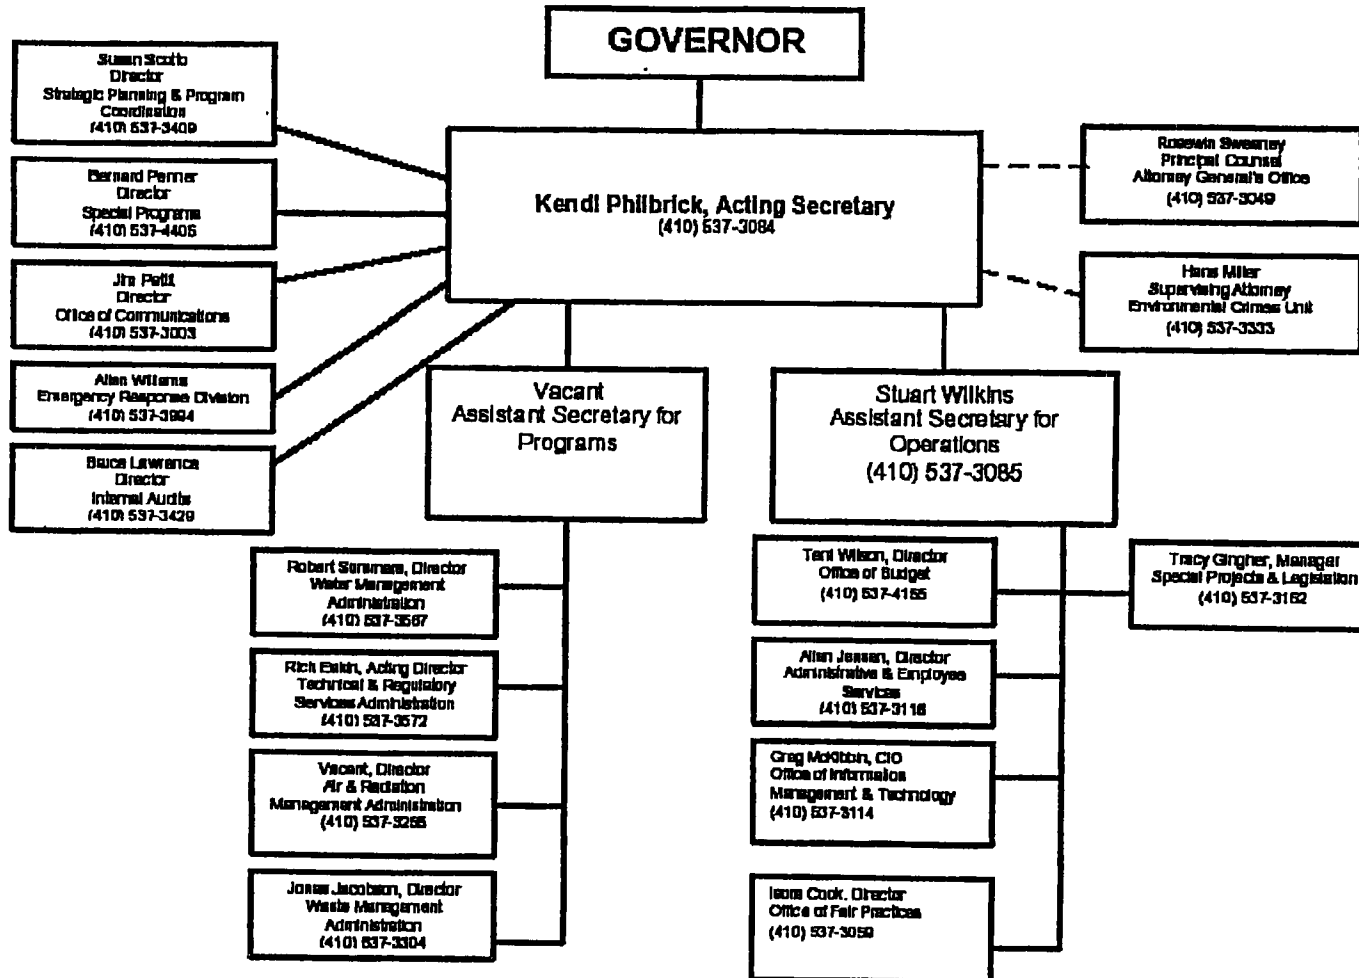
GOVERNOR

Susan Scotto
Director
Strategic Planning & Program Coordination
(410) 537-3409

Bernard Penner
Director
Special Programs
(410) 537-4405

Jim Pettit
Director
Office of Communications
(410) 537-3003

Allen Williams
Emergency Response Division
(410) 537-3994

Bruce Lawrence
Director
Internal Audits
(410) 537-3429

Kendl Philbrick, Acting Secretary
(410) 537-3084

Roswin Sweeney
Principal Counsel
Attorney General's Office
(410) 537-3049

Hans Miller
Supervising Attorney
Environmental Crimes Unit
(410) 537-3335

Vacant
Assistant Secretary for Programs

Stuart Wilkins
Assistant Secretary for Operations
(410) 537-3085

Robert Summers, Director
Water Management Administration
(410) 537-3567

Rich Eskin, Acting Director
Technical & Regulatory Services Administration
(410) 537-3572

Vacant, Director
Air & Radiation Management Administration
(410) 537-3255

Jonas Jacobson, Director
Waste Management Administration
(410) 537-3304

Terri Wilson, Director
Office of Budget
(410) 537-4155

Tracy Gingher, Manager
Special Projects & Legislation
(410) 537-3152

Allen Jessen, Director
Administrative & Employee Services
(410) 537-3118

Greg McKibbin, CIO
Office of Information Management & Technology
(410) 537-3114

Isom Cook, Director
Office of Fair Practices
(410) 537-3059